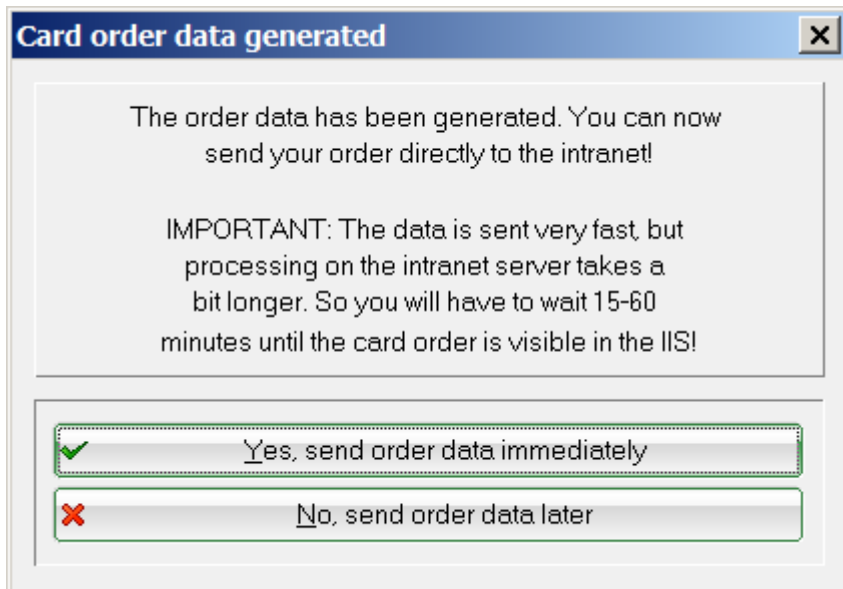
Card order data generated

The order data has been generated. You can now send your order directly to the intranet!

IMPORTANT: The data is sent very fast, but processing on the intranet server takes a bit longer. So you will have to wait 15-60 minutes until the card order is visible in the IIS!

Yes, send order data immediately

No, send order data later